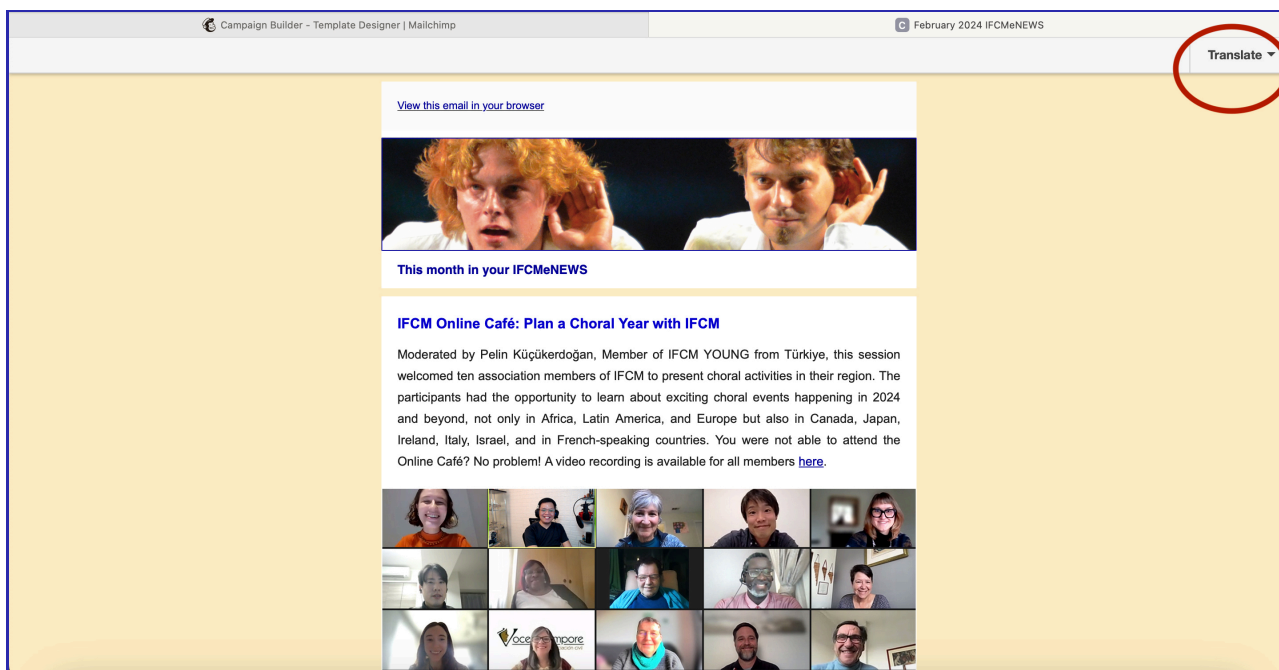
Campaign Builder - Template Designer | Mailchimp

C February 2024 IFCMeNEWS

Translate

View this email in your browser

This month in your IFCMeNEWS

IFCM Online Café: Plan a Choral Year with IFCM

Moderated by Pelin Küçükerdoğan, Member of IFCM YOUNG from Türkiye, this session welcomed ten association members of IFCM to present choral activities in their region. The participants had the opportunity to learn about exciting choral events happening in 2024 and beyond, not only in Africa, Latin America, and Europe but also in Canada, Japan, Ireland, Italy, Israel, and in French-speaking countries. You were not able to attend the Online Café? No problem! A video recording is available for all members here.

Voce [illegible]mpore